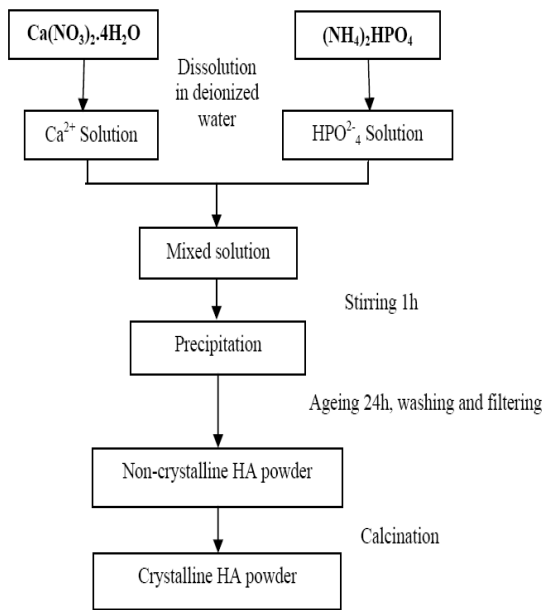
$Ca(NO_3)_2.4H_2O$

$(NH_4)_2HPO_4$

Dissolution in deionized water

$Ca^{2+}$ Solution

$HPO^{2-}{}_4$ Solution

Mixed solution

Stirring 1h

Precipitation

Ageing 24h, washing and filtering

Non-crystalline HA powder

Calcination

Crystalline HA powder